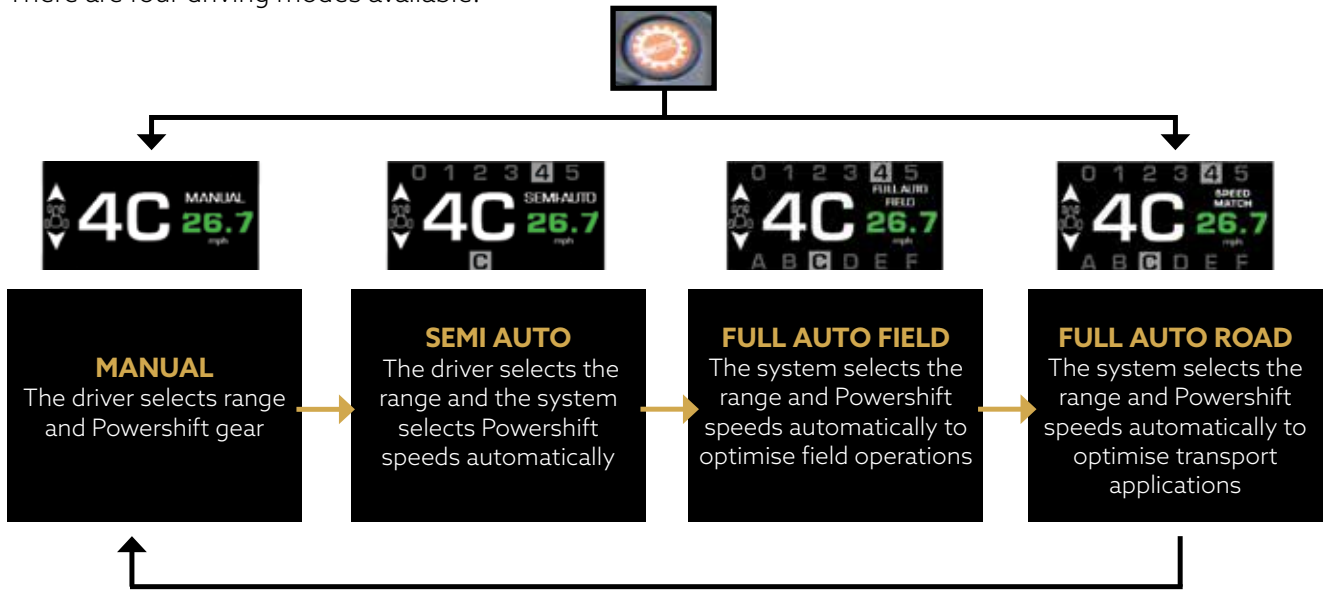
There are four driving modes available.

4C MANUAL 26.7 mph

0 1 2 3 4 5
4C SEMI-AUTO 26.7 mph
C

0 1 2 3 4 5
4C FULL AUTO FIELD 26.7 mph
A B C D E F

0 1 2 3 4 5
4C SPEED MATCH 26.7 mph
A B C D E F

MANUAL
The driver selects range and Powershift gear

SEMI AUTO
The driver selects the range and the system selects Powershift speeds automatically

FULL AUTO FIELD
The system selects the range and Powershift speeds automatically to optimise field operations

FULL AUTO ROAD
The system selects the range and Powershift speeds automatically to optimise transport applications